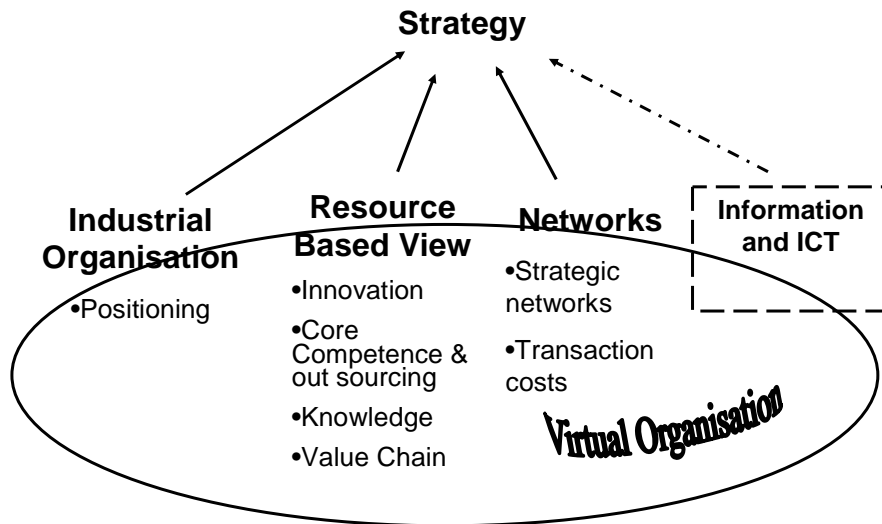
Strategy

Industrial Organisation
•Positioning

Resource Based View
•Innovation
•Core Competence & out sourcing
•Knowledge
•Value Chain

Networks
•Strategic networks
•Transaction costs

Information and ICT

Virtual Organisation